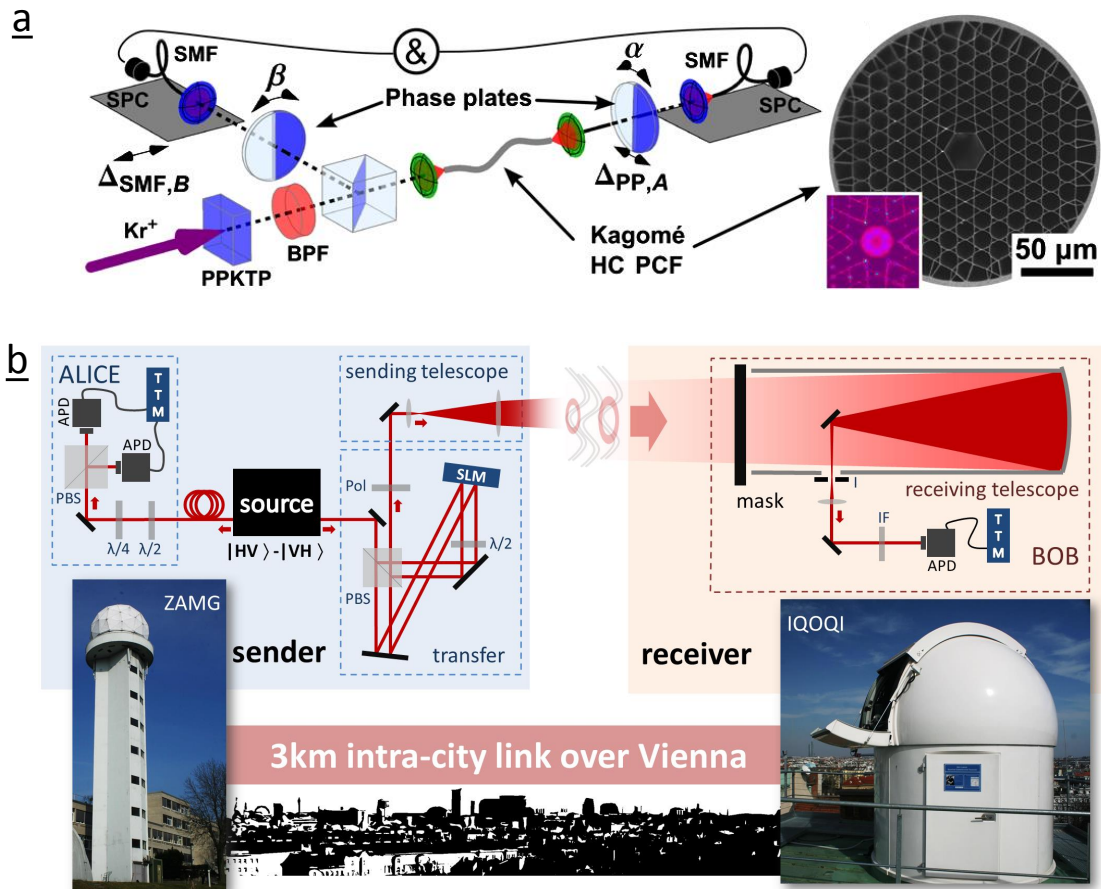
a

&

SMF

SPC

$\beta$

Phase plates

$\alpha$

SMF

SPC

$\Delta_{SMF,B}$

$\Delta_{PP,A}$

$Kr^+$

BPF

PPKTP

Kagomé HC PCF

50 µm

b

ALICE

T T M

APD

APD

PBS

$\lambda/4$ $\lambda/2$

source

$|HV\rangle - |VH\rangle$

sending telescope

Pol

SLM

$\lambda/2$

PBS

transfer

sender

ZAMG

mask

I

receiving telescope

IF

T T M

APD

BOB

receiver

IQOQI

3km intra-city link over Vienna